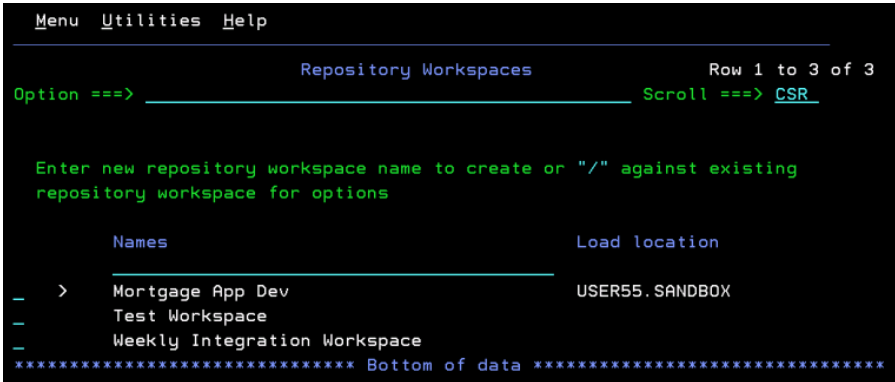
Menu Utilities Help

Repository Workspaces Row 1 to 3 of 3
Option ===> Scroll ===> CSR

Enter new repository workspace name to create or "/" against existing repository workspace for options

| | | Names | Load location |
|---|---|---|---|
| _ | > | Mortgage App Dev | USER55.SANDBOX |
| _ | | Test Workspace | |
| _ | | Weekly Integration Workspace | |

****************************** Bottom of data ******************************